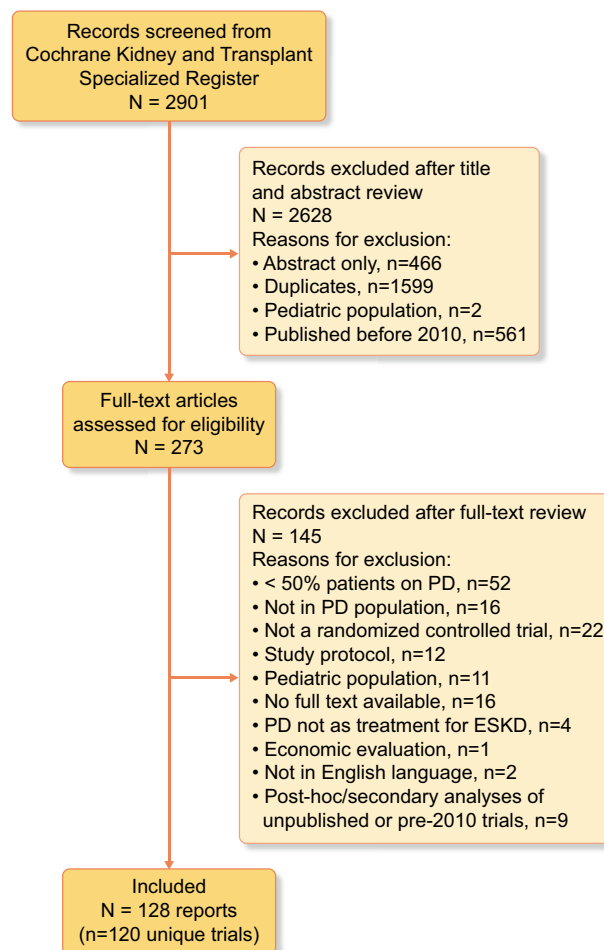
Records screened from Cochrane Kidney and Transplant Specialized Register
N = 2901

Records excluded after title and abstract review
N = 2628
Reasons for exclusion:
• Abstract only, n=466
• Duplicates, n=1599
• Pediatric population, n=2
• Published before 2010, n=561

Full-text articles assessed for eligibility
N = 273

Records excluded after full-text review
N = 145
Reasons for exclusion:
• < 50% patients on PD, n=52
• Not in PD population, n=16
• Not a randomized controlled trial, n=22
• Study protocol, n=12
• Pediatric population, n=11
• No full text available, n=16
• PD not as treatment for ESKD, n=4
• Economic evaluation, n=1
• Not in English language, n=2
• Post-hoc/secondary analyses of unpublished or pre-2010 trials, n=9

Included
N = 128 reports
(n=120 unique trials)